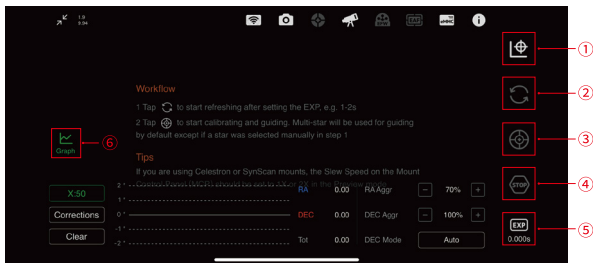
1.9
0.04

Workflow

1 Tap to start refreshing after setting the EXP, e.g. 1-2s

2 Tap to start calibrating and guiding. Multi-star will be used for guiding by default except if a star was selected manually in step 1

Tips

If you are using Celestron or SynScan mounts, the Slew Speed on the Mount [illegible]

Graph
⑥

X:50
Corrections
Clear

2"
1"
0"
-1"
-2"

RA 0.00
DEC 0.00
Tot 0.00

RA Aggr − 70% +
DEC Aggr − 100% +
DEC Mode Auto

①
②
③
STOP ④
EXP 0.000s ⑤